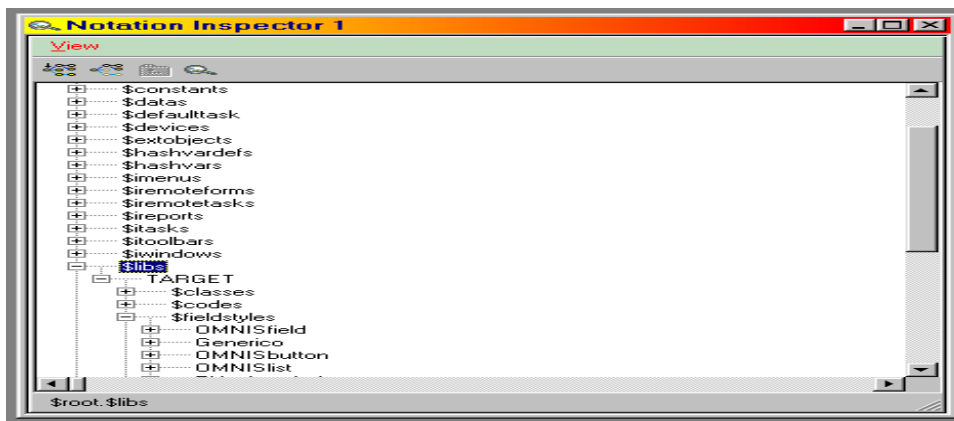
Notation Inspector 1

View

$constants
$datas
$defaulttask
$devices
$extobjects
$hashvardefs
$hashvars
$imenus
$iremoteforms
$iremotetasks
$ireports
$itasks
$itoolbars
$iwindows
$libs
TARGET
$classes
$codes
$fieldstyles
OMNISfield
Generico
OMNISbutton
OMNISlist
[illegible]

$root.$libs